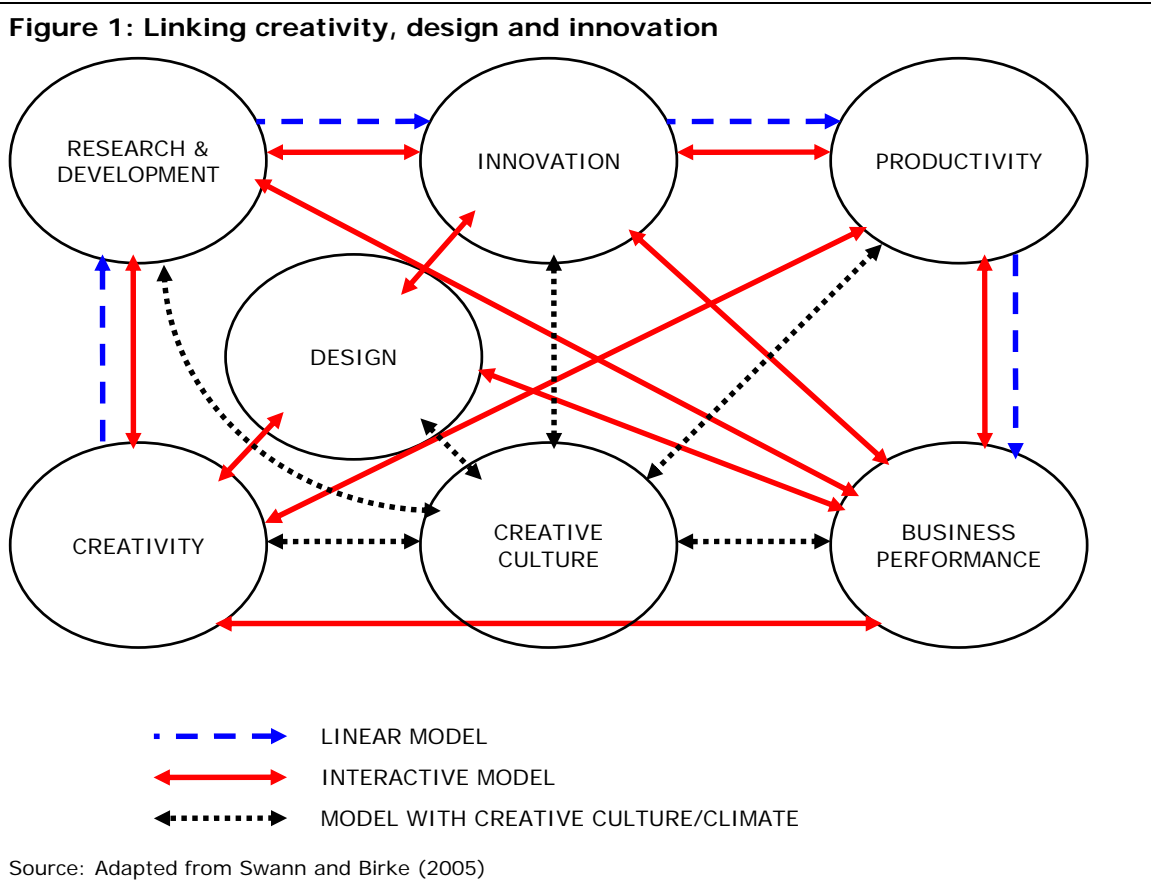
Figure 1: Linking creativity, design and innovation

RESEARCH & DEVELOPMENT

INNOVATION

PRODUCTIVITY

DESIGN

CREATIVITY

CREATIVE CULTURE

BUSINESS PERFORMANCE

LINEAR MODEL

INTERACTIVE MODEL

MODEL WITH CREATIVE CULTURE/CLIMATE

Source: Adapted from Swann and Birke (2005)